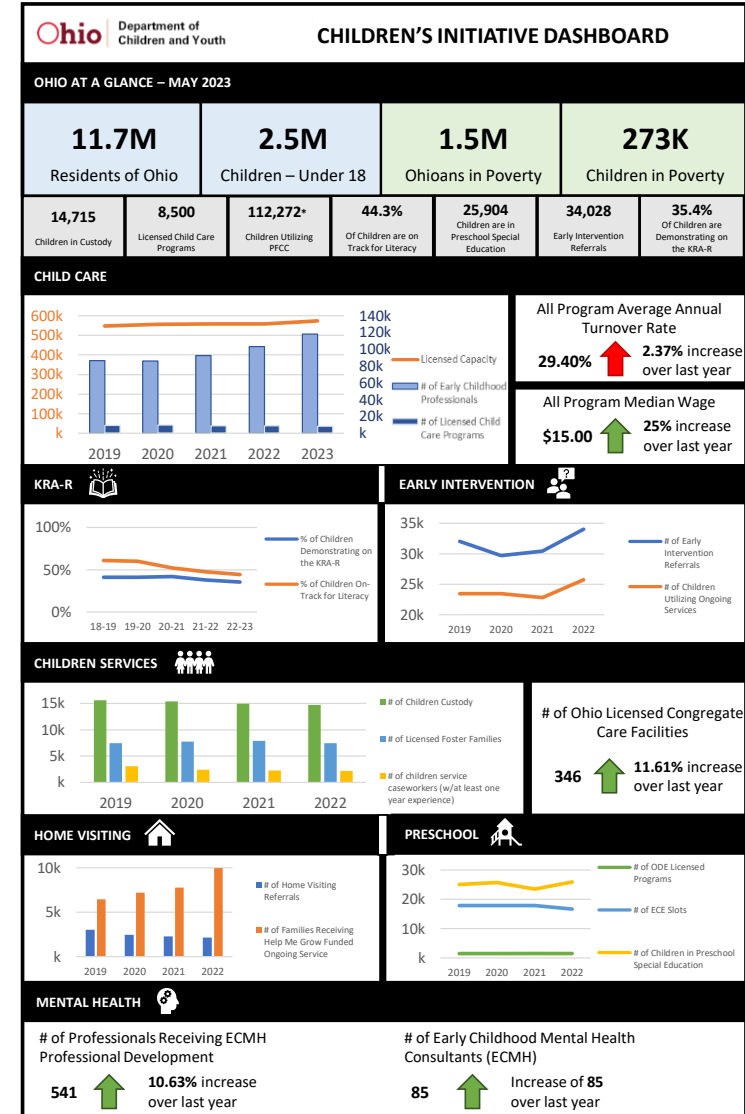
Ohio Department of Children and Youth

CHILDREN'S INITIATIVE DASHBOARD

OHIO AT A GLANCE – MAY 2023

11.7M
Residents of Ohio

2.5M
Children – Under 18

1.5M
Ohioans in Poverty

273K
Children in Poverty

14,715
Children in Custody

8,500
Licensed Child Care Programs

112,272*
Children Utilizing PFCC

44.3%
Of Children are on Track for Literacy

25,904
Children are in Preschool Special Education

34,028
Early Intervention Referrals

35.4%
Of Children are Demonstrating on the KRA-R

CHILD CARE

600k
500k
400k
300k
200k
100k
k

140k
120k
100k
80k
60k
40k
20k
k

2019 2020 2021 2022 2023

Licensed Capacity
# of Early Childhood Professionals
# of Licensed Child Care Programs

All Program Average Annual Turnover Rate
29.40% 2.37% increase over last year

All Program Median Wage
$15.00 25% increase over last year

KRA-R

100%
50%
0%
18-19 19-20 20-21 21-22 22-23

% of Children Demonstrating on the KRA-R
% of Children On-Track for Literacy

EARLY INTERVENTION

35k
30k
25k
20k
2019 2020 2021 2022

# of Early Intervention Referrals
# of Children Utilizing Ongoing Services

CHILDREN SERVICES

15k
10k
5k
k
2019 2020 2021 2022

# of Children Custody
# of Licensed Foster Families
# of children service caseworkers (w/at least one year experience)

# of Ohio Licensed Congregate Care Facilities
346 11.61% increase over last year

HOME VISITING

10k
5k
k
2019 2020 2021 2022

# of Home Visiting Referrals
# of Families Receiving Help Me Grow Funded Ongoing Service

PRESCHOOL

30k
20k
10k
k
2019 2020 2021 2022

# of ODE Licensed Programs
# of ECE Slots
# of Children in Preschool Special Education

MENTAL HEALTH

# of Professionals Receiving ECMH Professional Development
541 10.63% increase over last year

# of Early Childhood Mental Health Consultants (ECMH)
85 Increase of 85 over last year